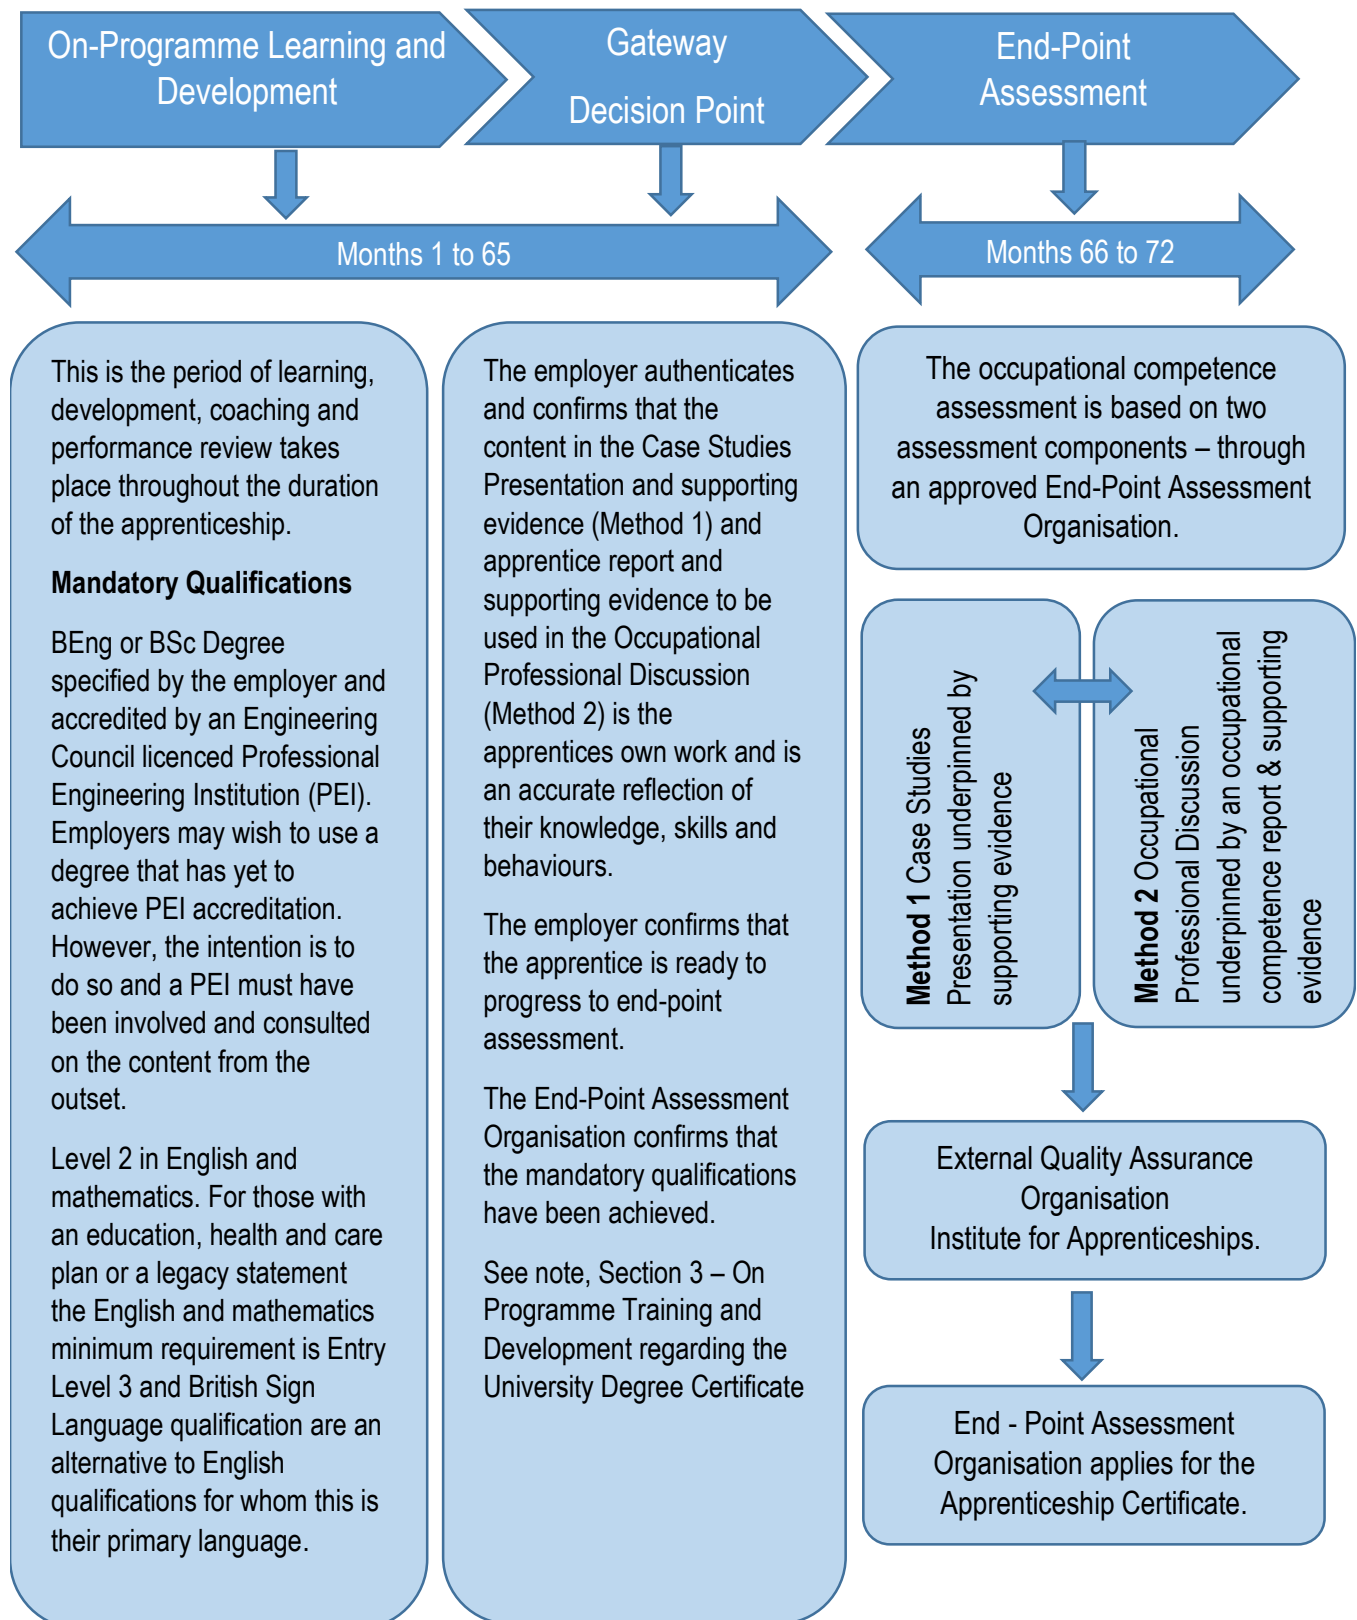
On-Programme Learning and Development

Gateway

Decision Point

End-Point Assessment

Months 1 to 65

Months 66 to 72

This is the period of learning, development, coaching and performance review takes place throughout the duration of the apprenticeship.

**Mandatory Qualifications**

BEng or BSc Degree specified by the employer and accredited by an Engineering Council licenced Professional Engineering Institution (PEI). Employers may wish to use a degree that has yet to achieve PEI accreditation. However, the intention is to do so and a PEI must have been involved and consulted on the content from the outset.

Level 2 in English and mathematics. For those with an education, health and care plan or a legacy statement the English and mathematics minimum requirement is Entry Level 3 and British Sign Language qualification are an alternative to English qualifications for whom this is their primary language.

The employer authenticates and confirms that the content in the Case Studies Presentation and supporting evidence (Method 1) and apprentice report and supporting evidence to be used in the Occupational Professional Discussion (Method 2) is the apprentices own work and is an accurate reflection of their knowledge, skills and behaviours.

The employer confirms that the apprentice is ready to progress to end-point assessment.

The End-Point Assessment Organisation confirms that the mandatory qualifications have been achieved.

See note, Section 3 – On Programme Training and Development regarding the University Degree Certificate

The occupational competence assessment is based on two assessment components – through an approved End-Point Assessment Organisation.

**Method 1** Case Studies Presentation underpinned by supporting evidence

**Method 2** Occupational Professional Discussion underpinned by an occupational competence report & supporting evidence

External Quality Assurance Organisation
Institute for Apprenticeships.

End - Point Assessment Organisation applies for the Apprenticeship Certificate.